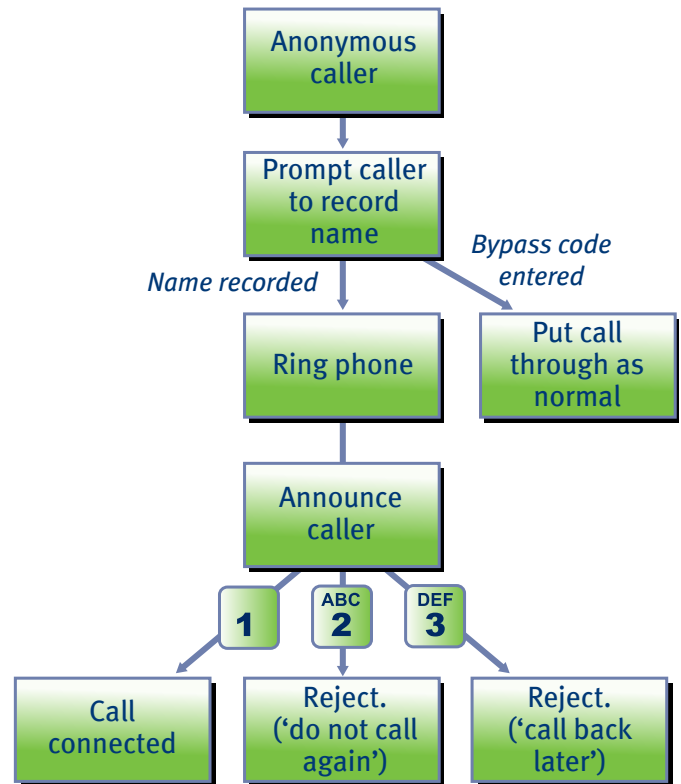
Anonymous caller

Prompt caller to record name

Name recorded

Bypass code entered

Ring phone

Put call through as normal

Announce caller

1

ABC
2

DEF
3

Call connected

Reject. ('do not call again')

Reject. ('call back later')